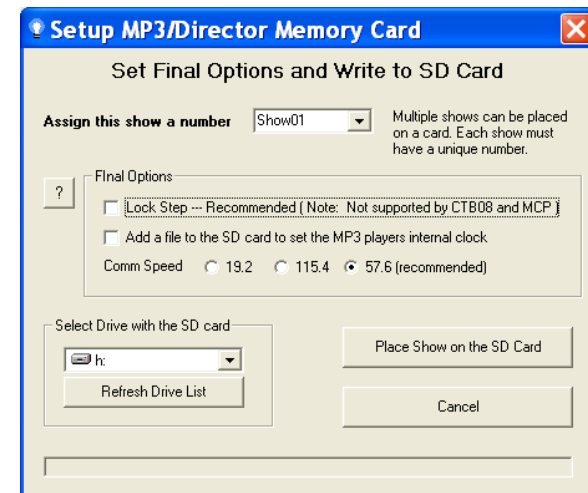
Setup MP3/Director Memory Card

Set Final Options and Write to SD Card

Assign this show a number Show01

Multiple shows can be placed on a card. Each show must have a unique number.

?

FInal Options

Lock Step -- Recommended ( Note: Not supported by CTB08 and MCP )

Add a file to the SD card to set the MP3 players internal clock

Comm Speed 19.2 115.4 57.6 (recommended)

Select Drive with the SD card

h:

Refresh Drive List

Place Show on the SD Card

Cancel